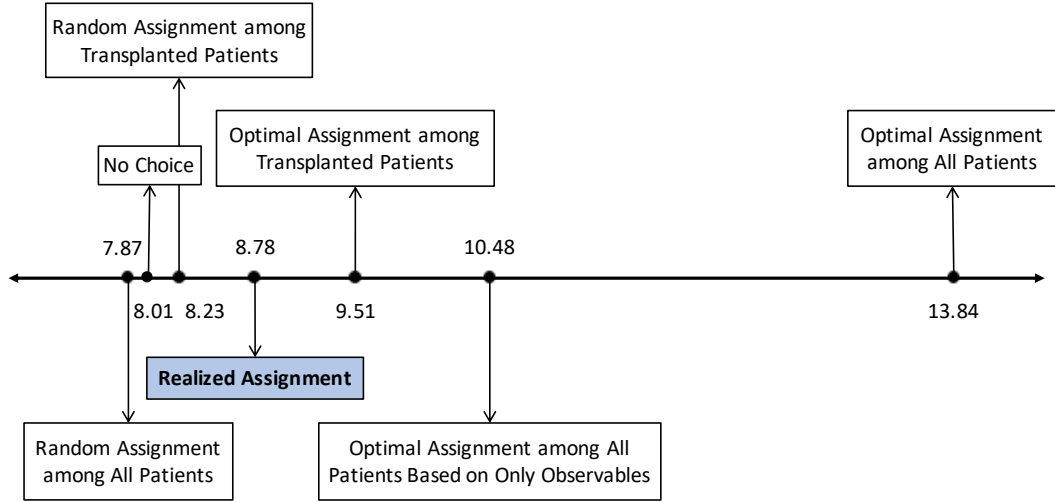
Random Assignment among Transplanted Patients

No Choice

Optimal Assignment among Transplanted Patients

Optimal Assignment among All Patients

7.87

8.78

10.48

8.01

8.23

9.51

13.84

Realized Assignment

Random Assignment among All Patients

Optimal Assignment among All Patients Based on Only Observables